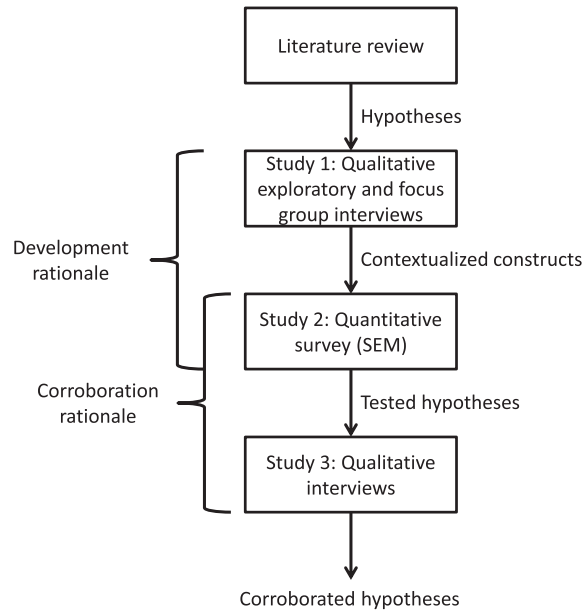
Literature review

Hypotheses

Study 1: Qualitative exploratory and focus group interviews

Development rationale

Contextualized constructs

Study 2: Quantitative survey (SEM)

Corroboration rationale

Tested hypotheses

Study 3: Qualitative interviews

Corroborated hypotheses